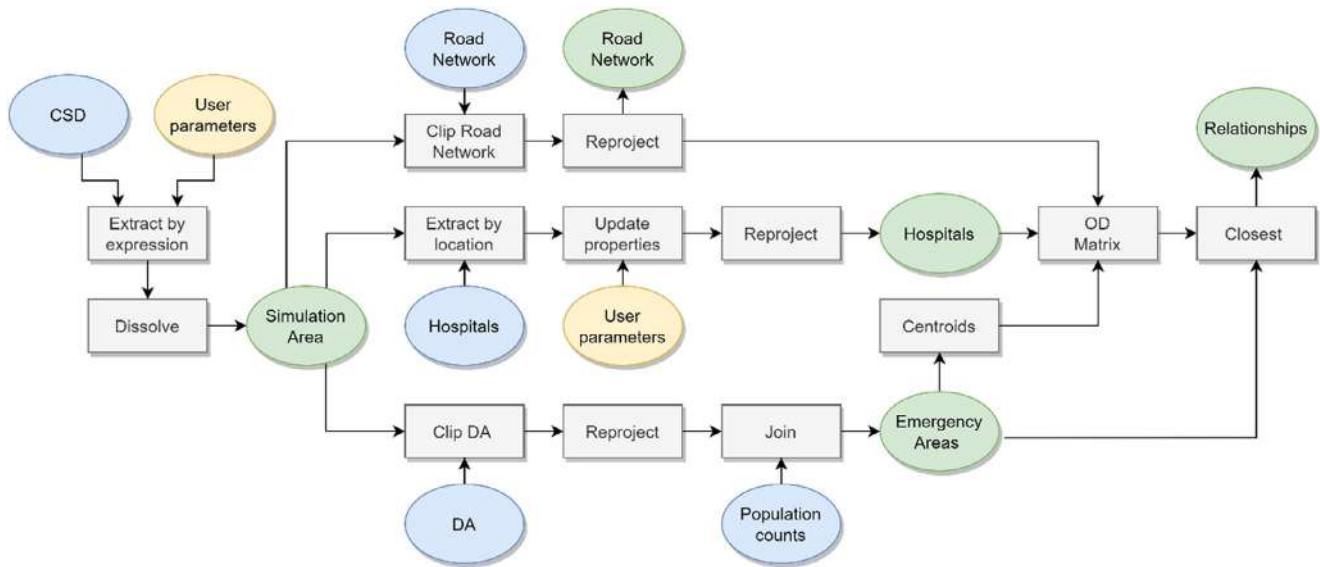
Road Network

Road Network

CSD

User parameters

Clip Road Network

Reproject

Relationships

Extract by expression

Extract by location

Update properties

Reproject

Hospitals

OD Matrix

Closest

Dissolve

Simulation Area

Hospitals

User parameters

Centroids

Clip DA

Reproject

Join

Emergency Areas

DA

Population counts